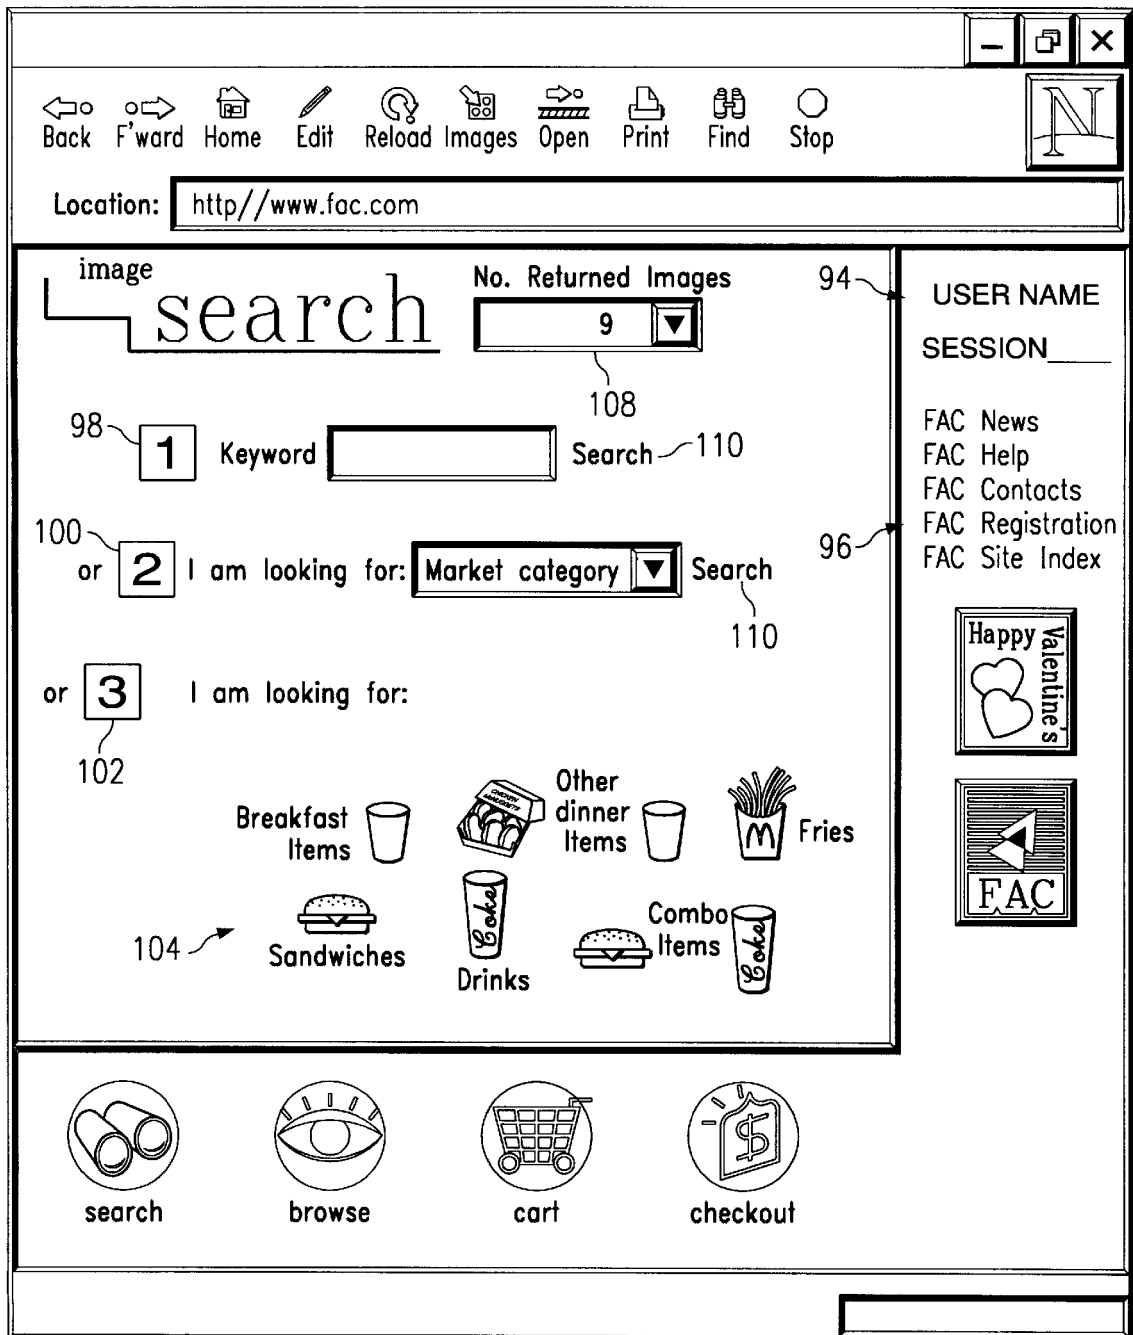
Back F'ward Home Edit Reload Images Open Print Find Stop

N

Location: http//www.fac.com

image search

No. Returned Images

9

108

94

USER NAME

SESSION____

98

1 Keyword

Search 110

FAC News
FAC Help
FAC Contacts
FAC Registration
FAC Site Index

100

or 2 I am looking for: Market category Search

96

110

Happy Valentine's

or 3 I am looking for:

102

Breakfast Items

Other dinner Items

Fries

FAC

104

Sandwiches

Coke

Drinks

Combo Items

Coke

search

browse

cart

checkout